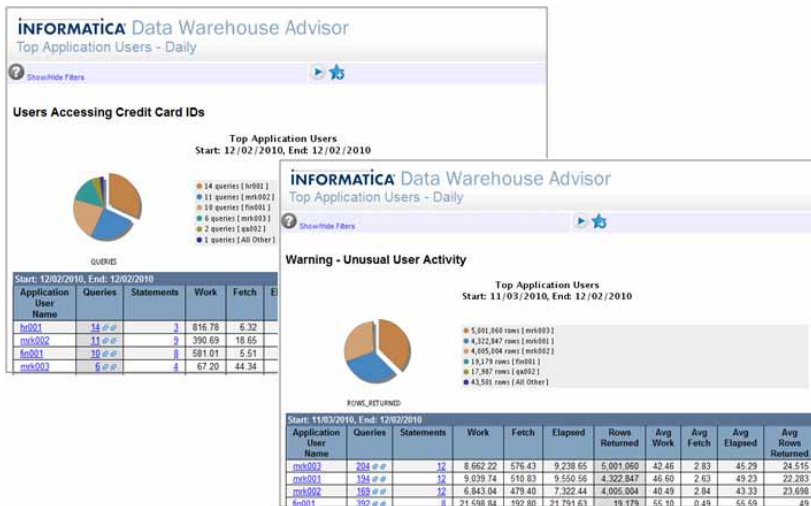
INFORMATICA Data Warehouse Advisor
Top Application Users - Daily

Show/Hide Filters

Users Accessing Credit Card IDs

Top Application Users
Start: 12/02/2010, End: 12/02/2010

14 queries [ hr001 ]
11 queries [ mrk002 ]
10 queries [ fin001 ]
6 queries [ mrk003 ]
2 queries [ qa002 ]
1 queries [ All Other ]

QUERIES

Start: 12/02/2010, End: 12/02/2010

| Application User Name | Queries | Statements | Work | Fetch | E |
|---|---|---|---|---|---|
| hr001 | 14 | 3 | 816.78 | 6.32 | |
| mrk002 | 11 | 9 | 390.69 | 18.65 | |
| fin001 | 10 | 8 | 581.01 | 5.51 | |
| mrk003 | 6 | 4 | 67.20 | 44.34 | |

INFORMATICA Data Warehouse Advisor
Top Application Users - Daily

Show/Hide Filters

Warning - Unusual User Activity

Top Application Users
Start: 11/03/2010, End: 12/02/2010

5,001,060 rows [ mrk003 ]
4,322,847 rows [ mrk001 ]
4,005,004 rows [ mrk002 ]
19,179 rows [ fin001 ]
17,987 rows [ qa002 ]
43,501 rows [ All Other ]

ROWS_RETURNED

Start: 11/03/2010, End: 12/02/2010

| Application User Name | Queries | Statements | Work | Fetch | Elapsed | Rows Returned | Avg Work | Avg Fetch | Avg Elapsed | Avg Rows Returned |
|---|---|---|---|---|---|---|---|---|---|---|
| mrk003 | 204 | 12 | 8,662.22 | 576.43 | 9,238.65 | 5,001,060 | 42.46 | 2.83 | 45.29 | 24,515 |
| mrk001 | 194 | 12 | 9,039.74 | 510.83 | 9,550.56 | 4,322,847 | 46.60 | 2.63 | 49.23 | 22,283 |
| mrk002 | 169 | 12 | 6,843.04 | 479.40 | 7,322.44 | 4,005,004 | 40.49 | 2.84 | 43.33 | 23,698 |
| fin001 | 392 | 8 | 21,598.84 | 192.80 | 21,791.63 | 19,179 | 55.10 | 0.49 | 55.59 | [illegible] |